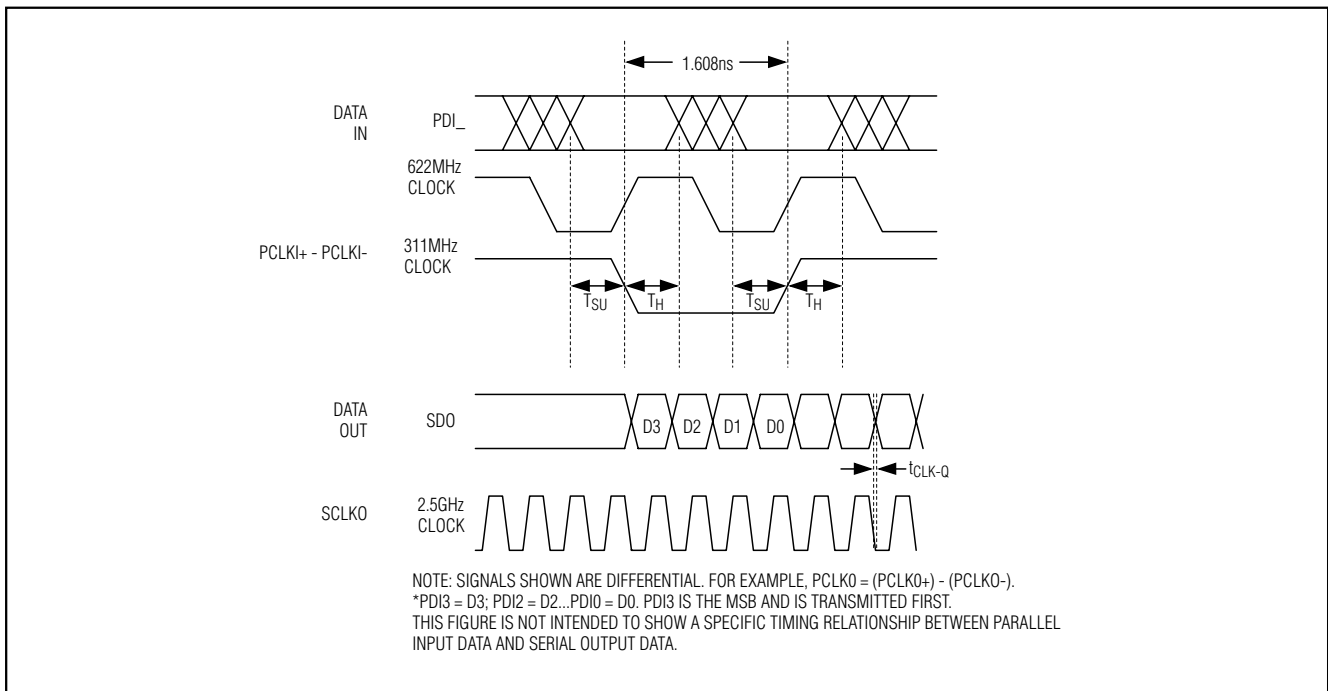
1.608ns

DATA IN

PDI_

622MHz CLOCK

PCLKI+ - PCLKI-

311MHz CLOCK

$T_{SU}$

$T_H$

$T_{SU}$

$T_H$

DATA OUT

SDO

D3

D2

D1

D0

$t_{CLK-Q}$

SCLKO

2.5GHz CLOCK

NOTE: SIGNALS SHOWN ARE DIFFERENTIAL. FOR EXAMPLE, PCLK0 = (PCLK0+) - (PCLKO-).
*PDI3 = D3; PDI2 = D2...PDI0 = D0. PDI3 IS THE MSB AND IS TRANSMITTED FIRST.
THIS FIGURE IS NOT INTENDED TO SHOW A SPECIFIC TIMING RELATIONSHIP BETWEEN PARALLEL INPUT DATA AND SERIAL OUTPUT DATA.